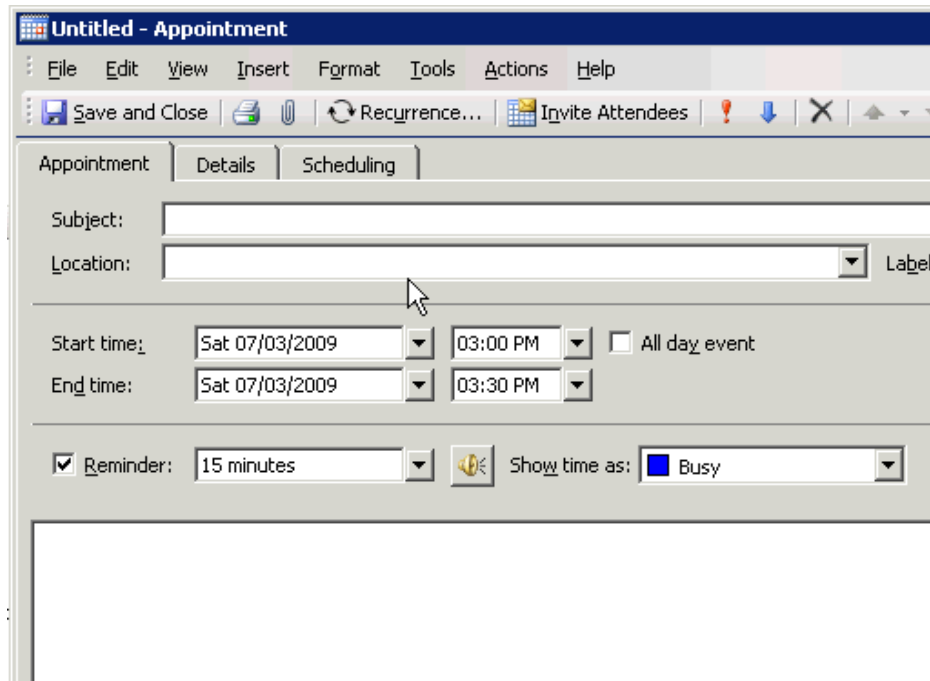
Untitled - Appointment

File Edit View Insert Format Tools Actions Help

Save and Close | Recurrence... | Invite Attendees

Appointment | Details | Scheduling

Subject:

Location: Label

Start time: Sat 07/03/2009 03:00 PM All day event

End time: Sat 07/03/2009 03:30 PM

Reminder: 15 minutes Show time as: Busy